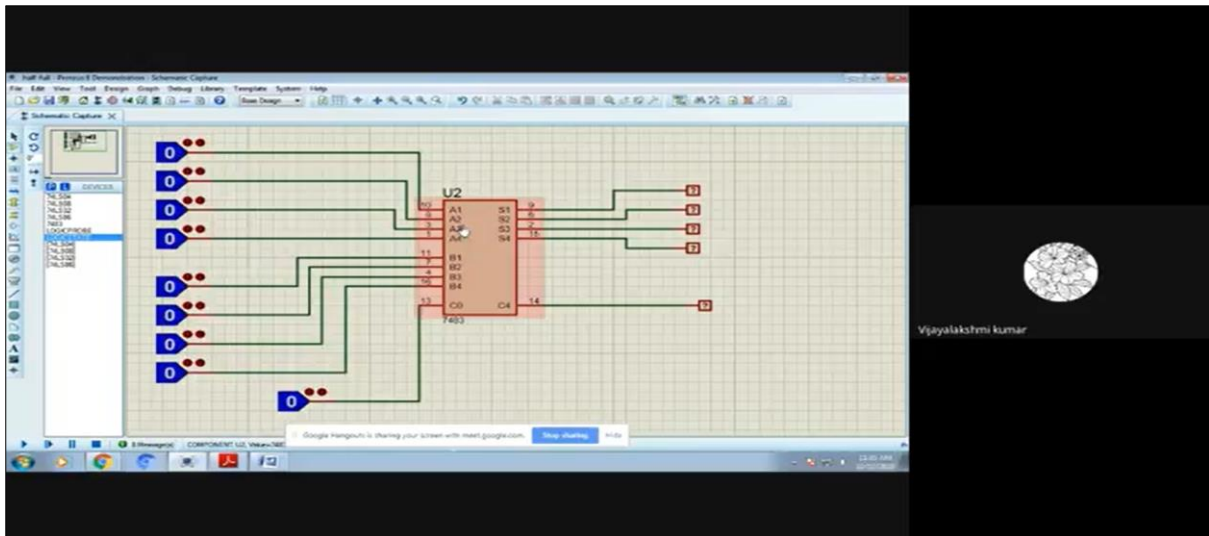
Half Full - Proteus 8 Demonstration - Schematic Capture

File Edit View Tool Design Graph Debug Library Template System Help

Base Design

Schematic Capture

P L DEVICES

74LS04
74LS08
74LS32
74LS86
7483
LOGICPROBE
LOGICSTATE
74LS04
74LS08
74LS32
74LS86

0
0
0
0
0
0
0
0
0

U2

10 A1
8 A2
3 A3
1 A4
11 B1
7 B2
4 B3
16 B4
13 C0

S1 9
S2 6
S3 2
S4 15
C4 14

7483

?
?
?
?
?

Vijayalakshmi kumar

Google Hangouts is sharing your screen with meet.google.com.

Stop sharing

Hide

COMPONENT U2, Value=7483

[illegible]